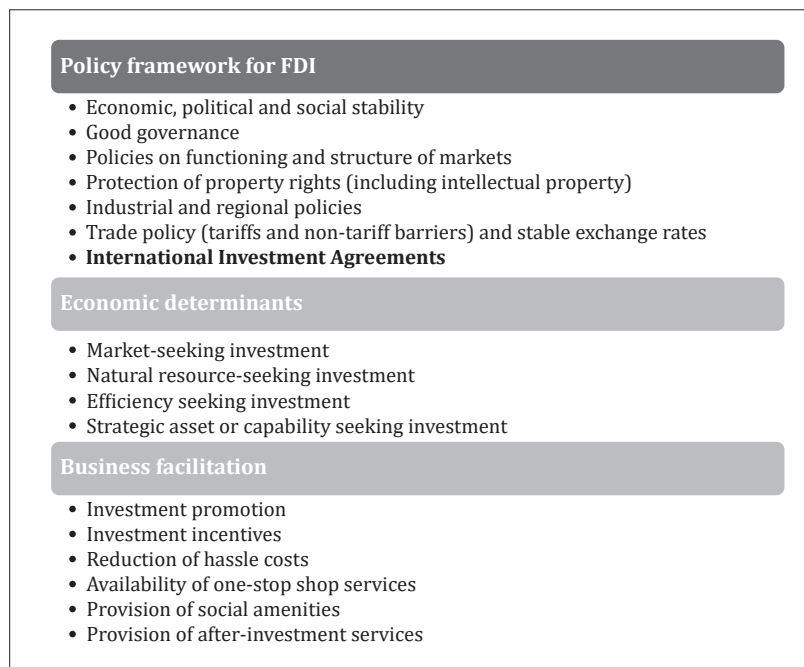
Policy framework for FDI

• Economic, political and social stability
• Good governance
• Policies on functioning and structure of markets
• Protection of property rights (including intellectual property)
• Industrial and regional policies
• Trade policy (tariffs and non-tariff barriers) and stable exchange rates
• **International Investment Agreements**

Economic determinants

• Market-seeking investment
• Natural resource-seeking investment
• Efficiency seeking investment
• Strategic asset or capability seeking investment

Business facilitation

• Investment promotion
• Investment incentives
• Reduction of hassle costs
• Availability of one-stop shop services
• Provision of social amenities
• Provision of after-investment services